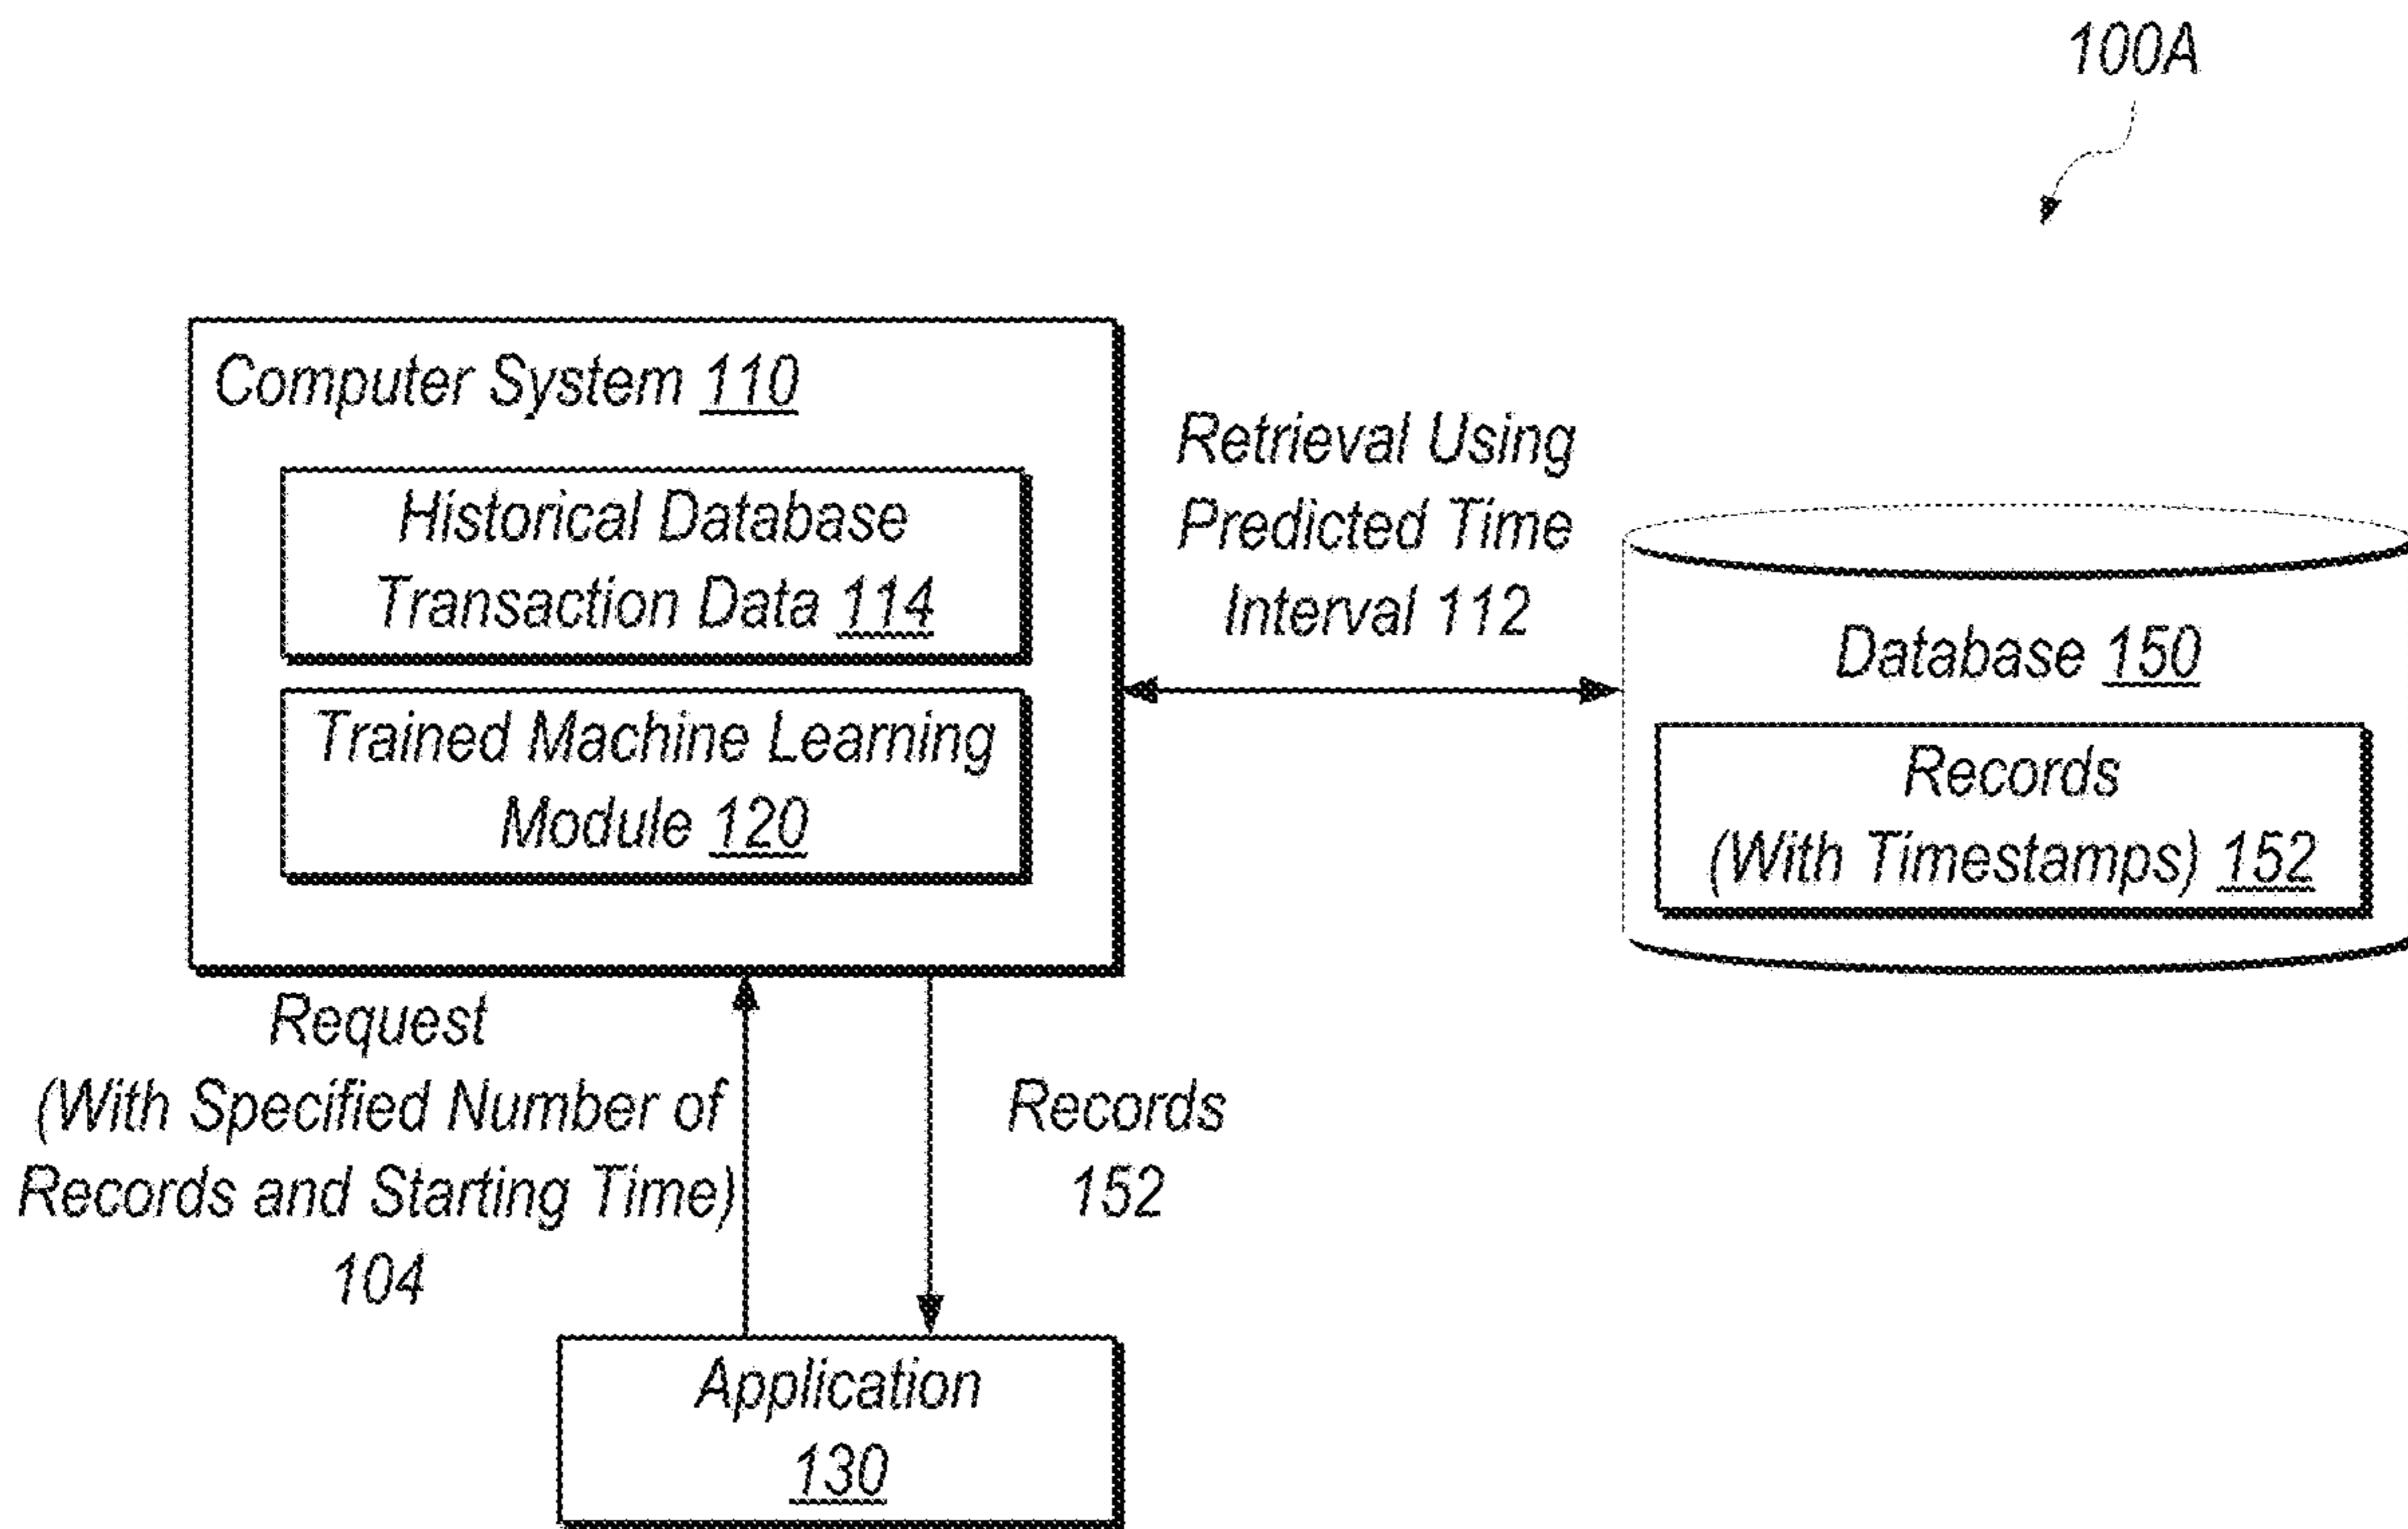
100A

Computer System 110

Historical Database Transaction Data 114

Trained Machine Learning Module 120

Retrieval Using Predicted Time Interval 112

Database 150

Records (With Timestamps) 152

Request (With Specified Number of Records and Starting Time) 104

Records 152

Application 130